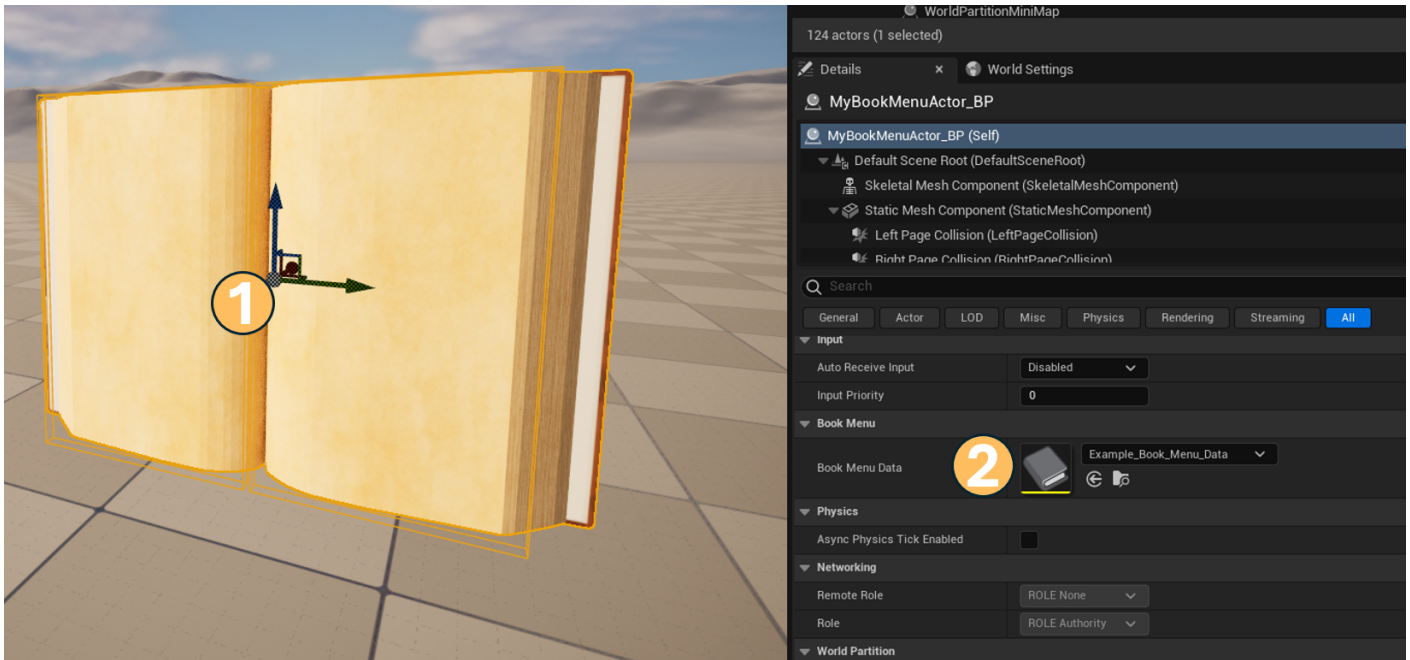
1

WorldPartitionMiniMap

124 actors (1 selected)

Details × World Settings

MyBookMenuActor_BP

MyBookMenuActor_BP (Self)
Default Scene Root (DefaultSceneRoot)
Skeletal Mesh Component (SkeletalMeshComponent)
Static Mesh Component (StaticMeshComponent)
Left Page Collision (LeftPageCollision)
Right Page Collision (RightPageCollision)

Search

General Actor LOD Misc Physics Rendering Streaming All

Input
Auto Receive Input Disabled
Input Priority 0

Book Menu
Book Menu Data 2 Example_Book_Menu_Data

Physics
Async Physics Tick Enabled

Networking
Remote Role ROLE None
Role ROLE Authority

World Partition